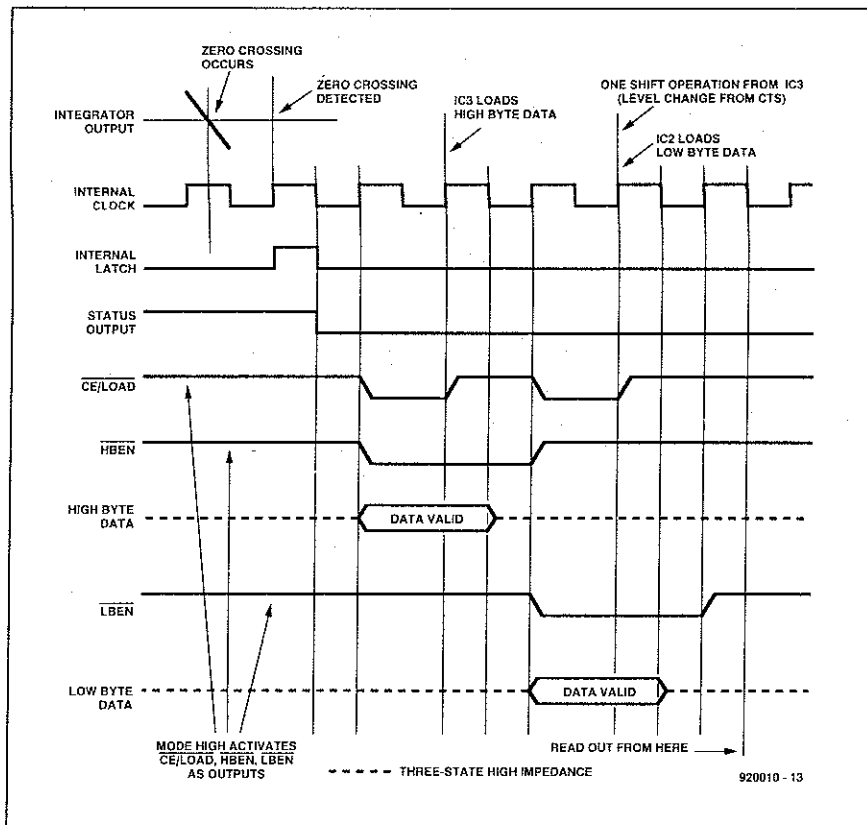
ZERO CROSSING OCCURS

ZERO CROSSING DETECTED

INTEGRATOR OUTPUT

IC3 LOADS HIGH BYTE DATA

ONE SHIFT OPERATION FROM IC3 (LEVEL CHANGE FROM CTS)

IC2 LOADS LOW BYTE DATA

INTERNAL CLOCK

INTERNAL LATCH

STATUS OUTPUT

$\overline{CE/LOAD}$

$\overline{HBEN}$

HIGH BYTE DATA

DATA VALID

$\overline{LBEN}$

LOW BYTE DATA

DATA VALID

MODE HIGH ACTIVATES $\overline{CE/LOAD}$, $\overline{HBEN}$, $\overline{LBEN}$ AS OUTPUTS

THREE-STATE HIGH IMPEDANCE

READ OUT FROM HERE

920010 - 13